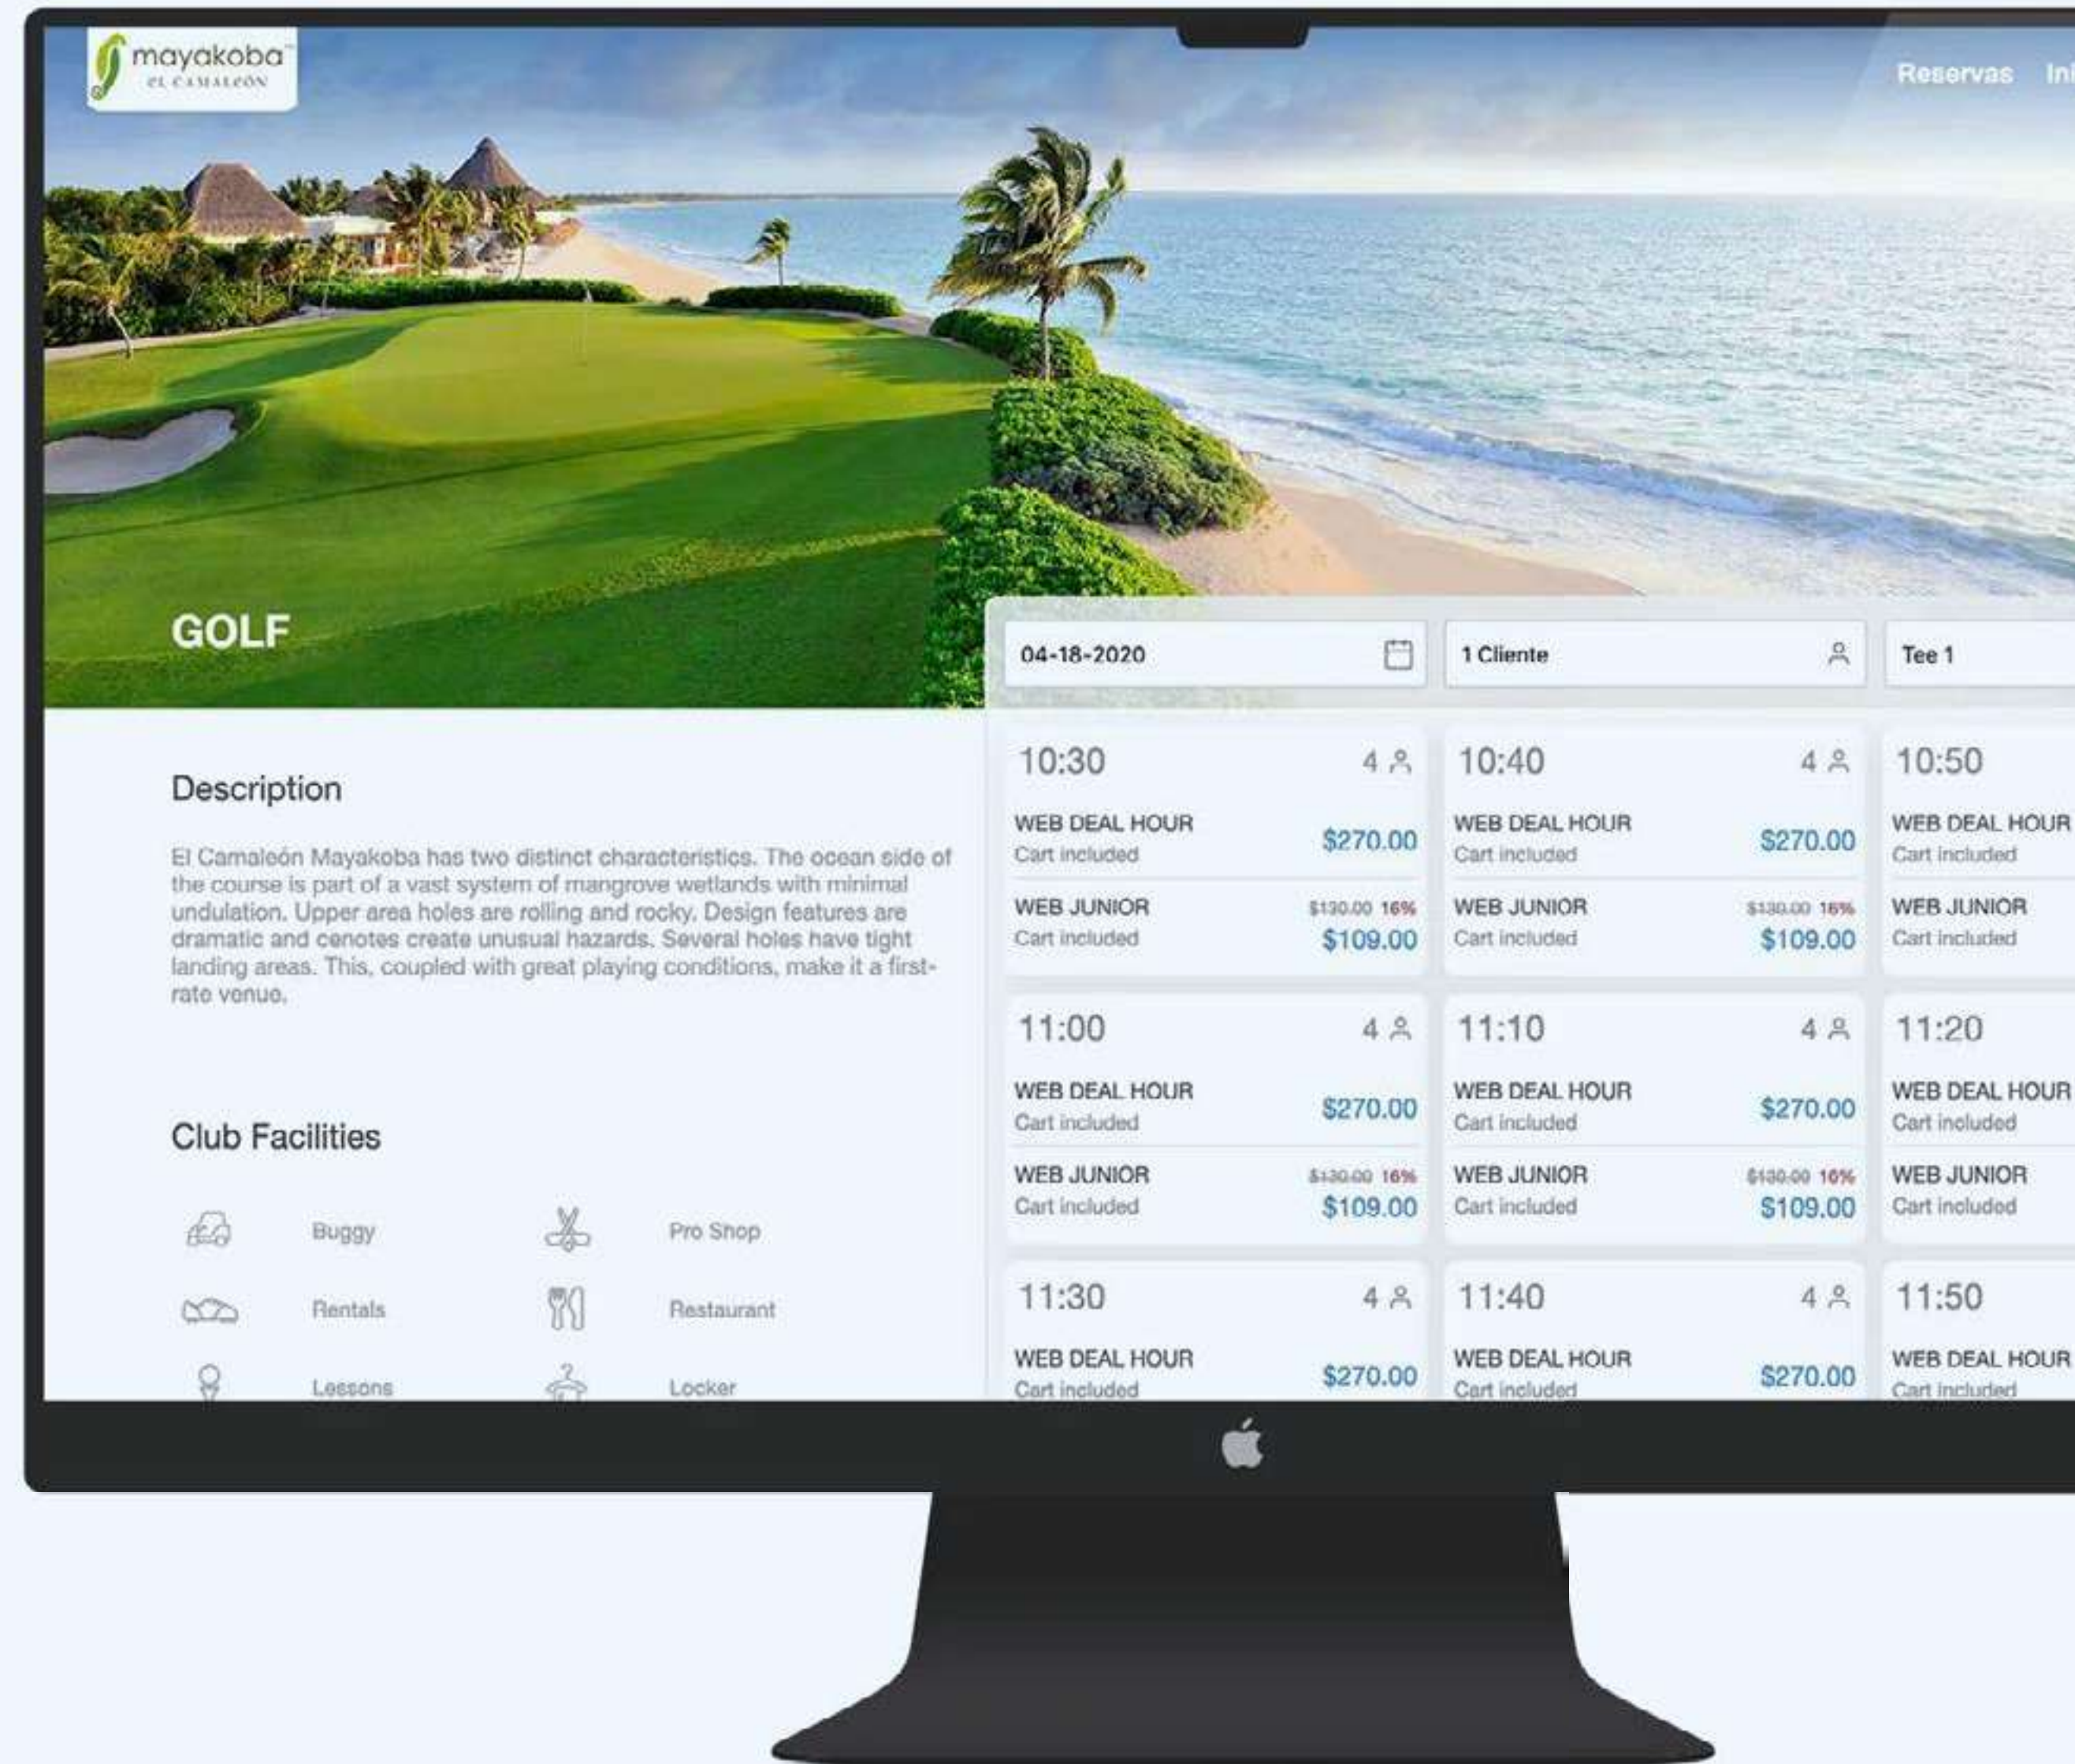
mayakoba™
EL CAMALEÓN

Reservas Inl

GOLF

04-18-2020

1 Cliente

Tee 1

Description

El Camaleón Mayakoba has two distinct characteristics. The ocean side of the course is part of a vast system of mangrove wetlands with minimal undulation. Upper area holes are rolling and rocky. Design features are dramatic and cenotes create unusual hazards. Several holes have tight landing areas. This, coupled with great playing conditions, make it a first-rate venue.

Club Facilities

Buggy

Pro Shop

Rentals

Restaurant

Lessons

Locker

10:30 4

WEB DEAL HOUR
Cart included
$270.00

WEB JUNIOR
Cart included
$130.00 16%
$109.00

10:40 4

WEB DEAL HOUR
Cart included
$270.00

WEB JUNIOR
Cart included
$130.00 16%
$109.00

10:50

WEB DEAL HOUR
Cart included

WEB JUNIOR
Cart included

11:00 4

WEB DEAL HOUR
Cart included
$270.00

WEB JUNIOR
Cart included
$130.00 16%
$109.00

11:10 4

WEB DEAL HOUR
Cart included
$270.00

WEB JUNIOR
Cart included
$130.00 16%
$109.00

11:20

WEB DEAL HOUR
Cart included

WEB JUNIOR
Cart included

11:30 4

WEB DEAL HOUR
Cart included
$270.00

11:40 4

WEB DEAL HOUR
Cart included
$270.00

11:50

WEB DEAL HOUR
Cart included